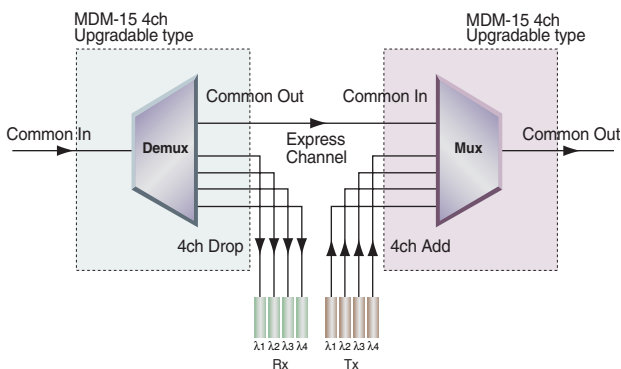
MDM-15 4ch
Upgradable type

MDM-15 4ch
Upgradable type

Common In

Demux

Common Out

Express Channel

Common In

Mux

Common Out

4ch Drop

4ch Add

$\lambda 1$ $\lambda 2$ $\lambda 3$ $\lambda 4$
Rx

$\lambda 1$ $\lambda 2$ $\lambda 3$ $\lambda 4$
Tx